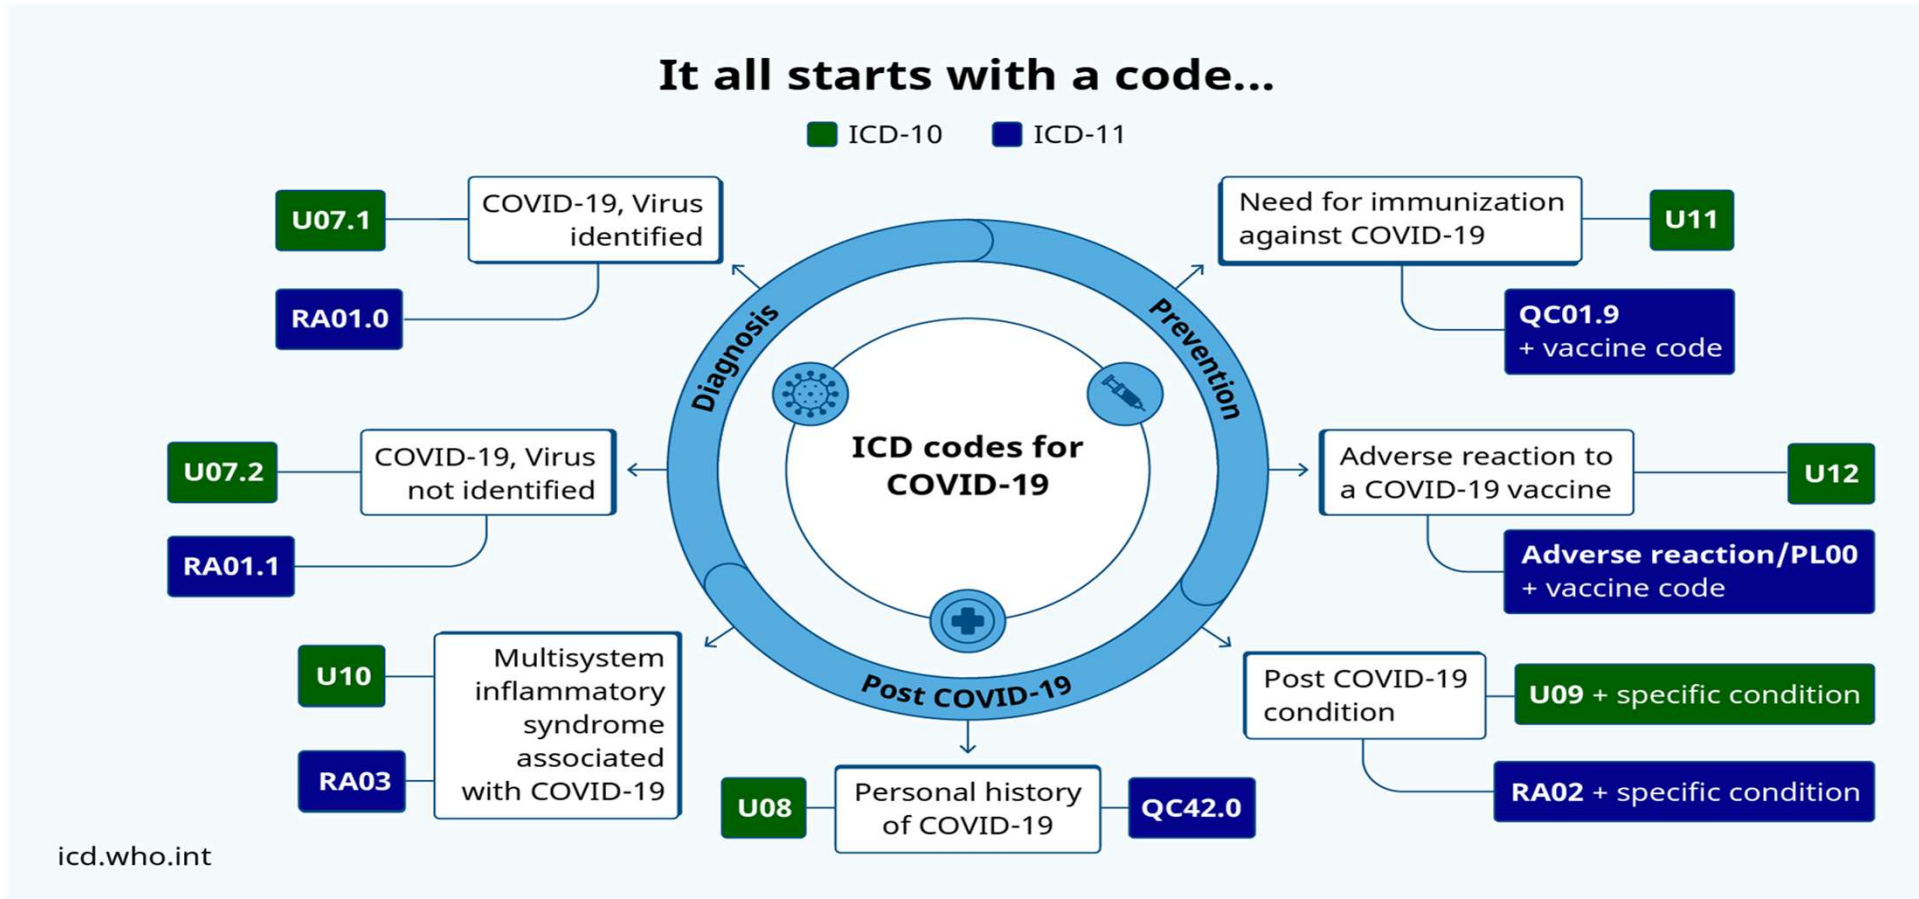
It all starts with a code...

ICD-10 ICD-11

U07.1
COVID-19, Virus identified
RA01.0

Need for immunization against COVID-19
U11
QC01.9 + vaccine code

Diagnosis
Prevention
ICD codes for COVID-19
Post COVID-19

U07.2
COVID-19, Virus not identified
RA01.1

Adverse reaction to a COVID-19 vaccine
U12
Adverse reaction/PL00 + vaccine code

U10
RA03
Multisystem inflammatory syndrome associated with COVID-19

Post COVID-19 condition
U09 + specific condition
RA02 + specific condition

U08
Personal history of COVID-19
QC42.0

icd.who.int